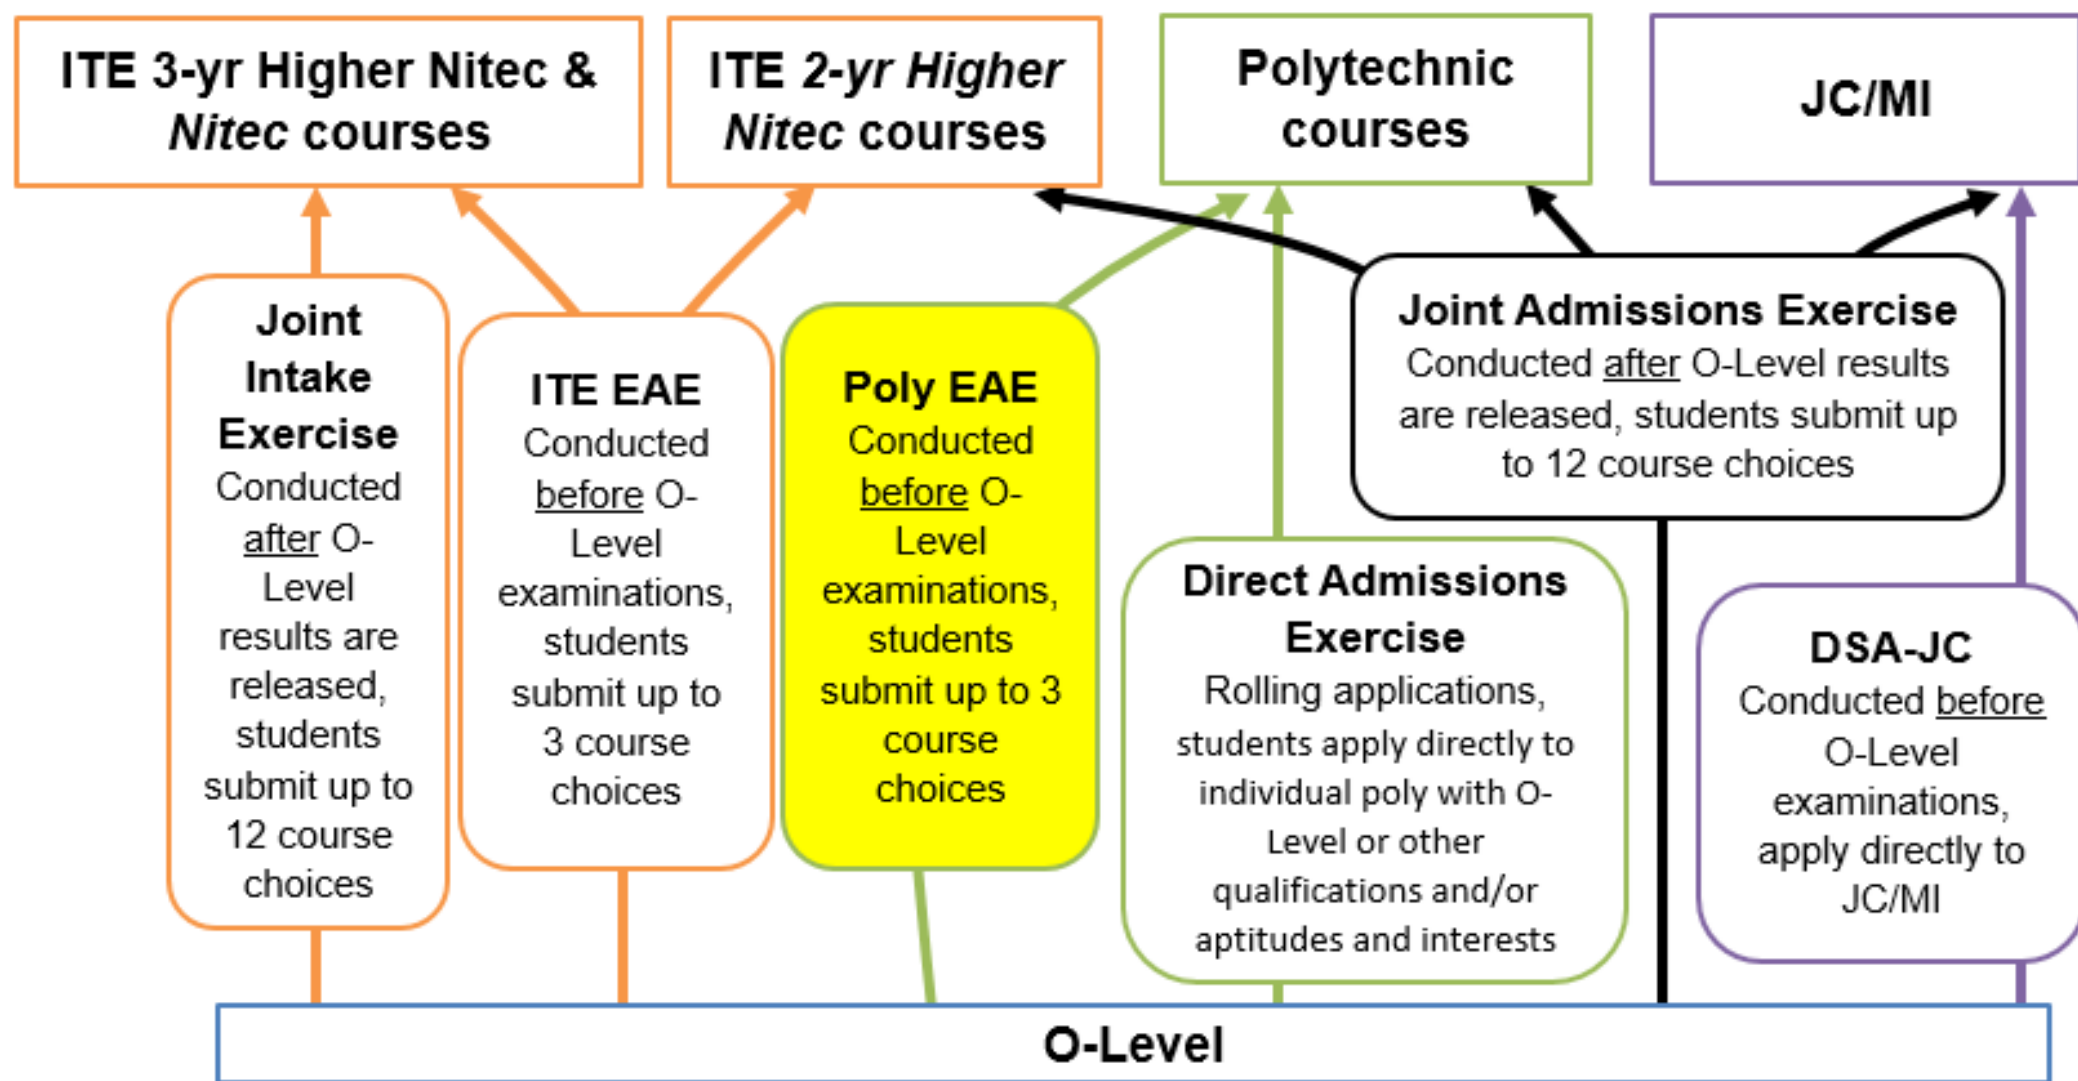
ITE 3-yr Higher Nitec & Nitec courses

ITE 2-yr Higher Nitec courses

Polytechnic courses

JC/MI

Joint Intake Exercise
Conducted after O-Level results are released, students submit up to 12 course choices

ITE EAE
Conducted before O-Level examinations, students submit up to 3 course choices

Poly EAE
Conducted before O-Level examinations, students submit up to 3 course choices

Joint Admissions Exercise
Conducted after O-Level results are released, students submit up to 12 course choices

Direct Admissions Exercise
Rolling applications, students apply directly to individual poly with O-Level or other qualifications and/or aptitudes and interests

DSA-JC
Conducted before O-Level examinations, apply directly to JC/MI

O-Level